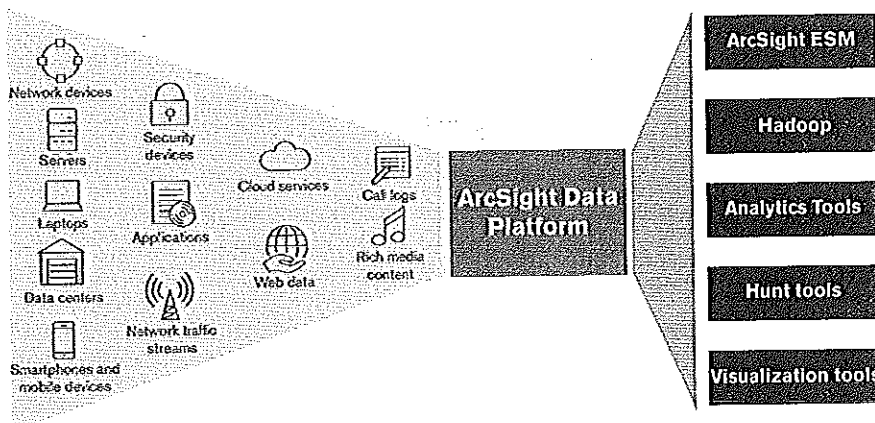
Network devices

Servers

Laptops

Data centers

Smartphones and mobile devices

Security devices

Applications

Network traffic streams

Cloud services

Web data

Call logs

Rich media content

ArcSight Data Platform

ArcSight ESM

Hadoop

Analytics Tools

Hunt tools

Visualization tools